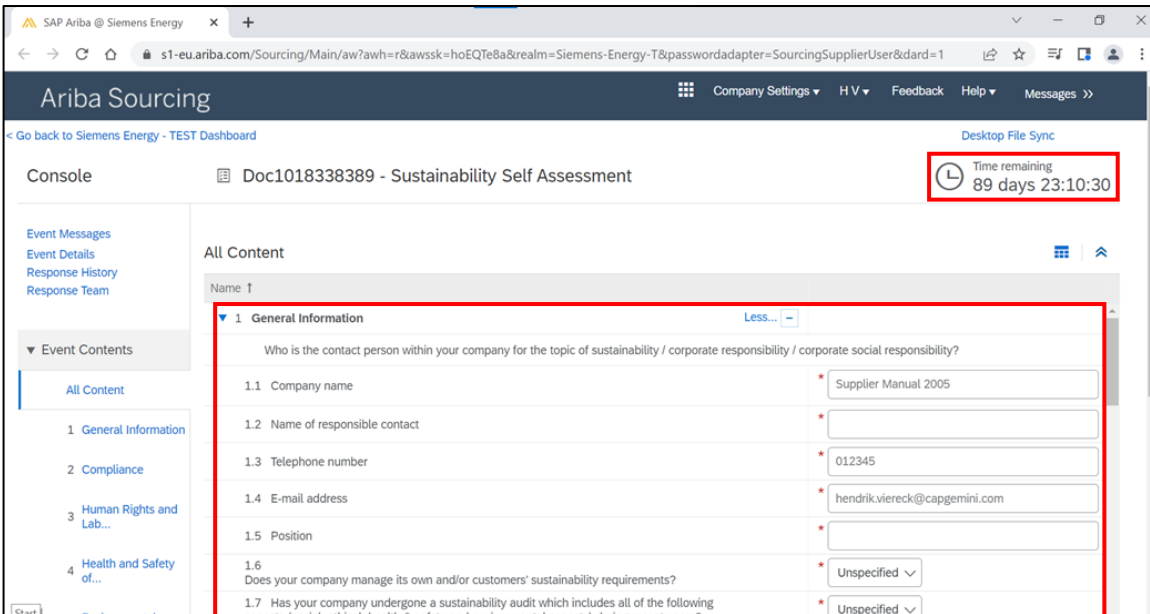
SAP Ariba @ Siemens Energy ×
+

s1-eu.ariba.com/Sourcing/Main/aw?awh=r&awssk=hoEQTe8a&realm=Siemens-Energy-T&passwordadapter=SourcingSupplierUser&dard=1

Ariba Sourcing
Company Settings ▾ H V ▾ Feedback Help ▾ Messages »

< Go back to Siemens Energy - TEST Dashboard
Desktop File Sync

Console
Doc1018338389 - Sustainability Self Assessment
Time remaining
89 days 23:10:30

Event Messages
Event Details
Response History
Response Team

▼ Event Contents
All Content
1 General Information
2 Compliance
3 Human Rights and Lab...
4 Health and Safety of...

All Content

Name ↑

▼ 1 General Information
Less... –

Who is the contact person within your company for the topic of sustainability / corporate responsibility / corporate social responsibility?

| | |
|---|---|
| 1.1 Company name | * Supplier Manual 2005 |
| 1.2 Name of responsible contact | * |
| 1.3 Telephone number | * 012345 |
| 1.4 E-mail address | * hendrik.viereck@capgemini.com |
| 1.5 Position | * |
| 1.6 Does your company manage its own and/or customers' sustainability requirements? | * Unspecified |
| 1.7 Has your company undergone a sustainability audit which includes all of the following | * Unspecified |

Start